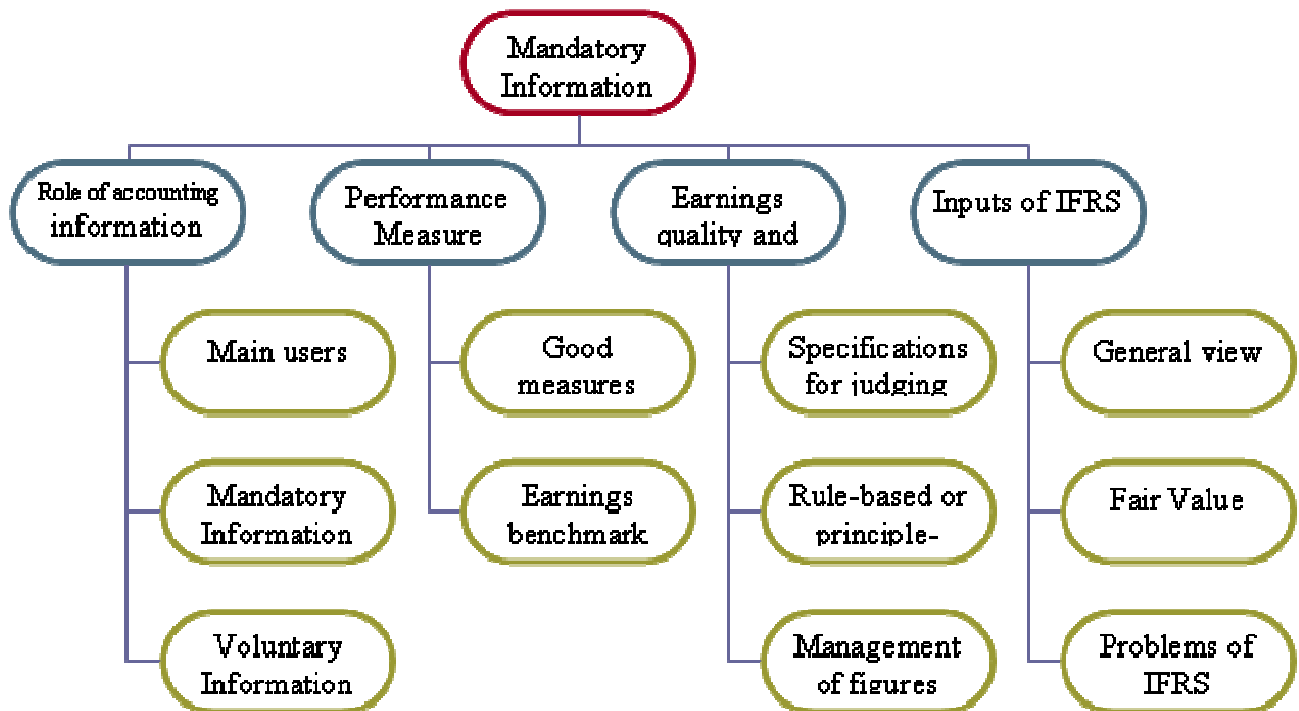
Mandatory Information

Role of accounting information

Main users

Mandatory Information

Voluntary Information

Performance Measure

Good measures

Earnings benchmark

Earnings quality and

Specifications for judging

Rule-based or principle-

Management of figures

Inputs of IFRS

General view

Fair Value

Problems of IFRS